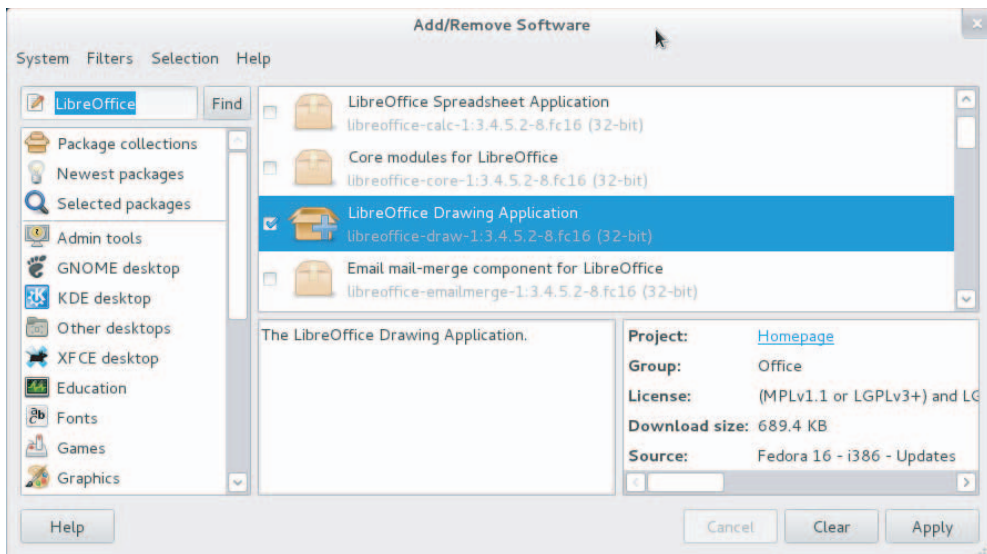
Add/Remove Software

System Filters Selection Help

LibreOffice Find

Package collections
Newest packages
Selected packages
Admin tools
GNOME desktop
KDE desktop
Other desktops
XFCE desktop
Education
Fonts
Games
Graphics

LibreOffice Spreadsheet Application
libreoffice-calc-1:3.4.5.2-8.fc16 (32-bit)

Core modules for LibreOffice
libreoffice-core-1:3.4.5.2-8.fc16 (32-bit)

LibreOffice Drawing Application
libreoffice-draw-1:3.4.5.2-8.fc16 (32-bit)

Email mail-merge component for LibreOffice
libreoffice-emailmerge-1:3.4.5.2-8.fc16 (32-bit)

The LibreOffice Drawing Application.

| | |
|---|---|
| Project: | Homepage |
| Group: | Office |
| License: | (MPLv1.1 or LGPLv3+) and L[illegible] |
| Download size: | 689.4 KB |
| Source: | Fedora 16 - i386 - Updates |

Help Cancel Clear Apply